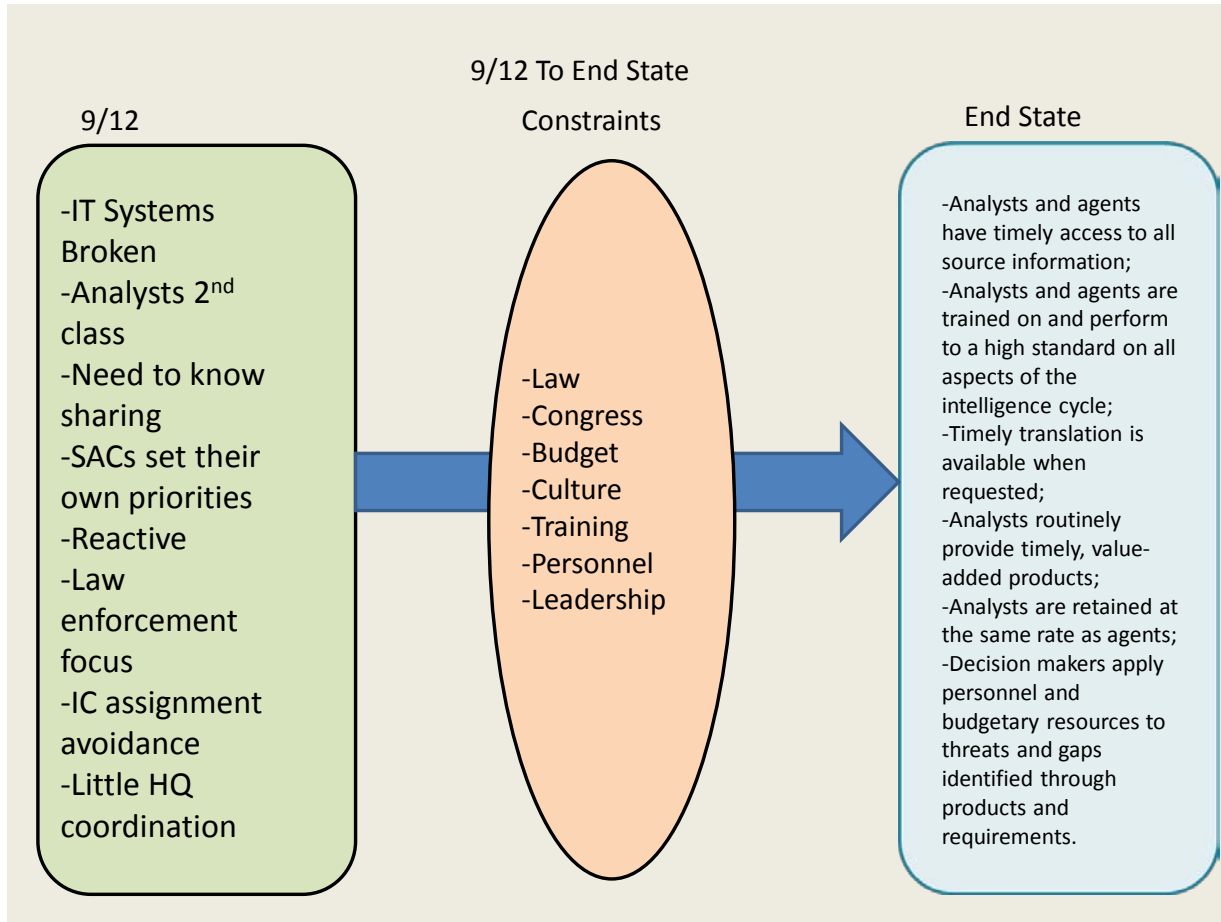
9/12 To End State

9/12

-IT Systems Broken
-Analysts 2$^{nd}$ class
-Need to know sharing
-SACs set their own priorities
-Reactive
-Law enforcement focus
-IC assignment avoidance
-Little HQ coordination

Constraints

-Law
-Congress
-Budget
-Culture
-Training
-Personnel
-Leadership

End State

-Analysts and agents have timely access to all source information;
-Analysts and agents are trained on and perform to a high standard on all aspects of the intelligence cycle;
-Timely translation is available when requested;
-Analysts routinely provide timely, value-added products;
-Analysts are retained at the same rate as agents;
-Decision makers apply personnel and budgetary resources to threats and gaps identified through products and requirements.